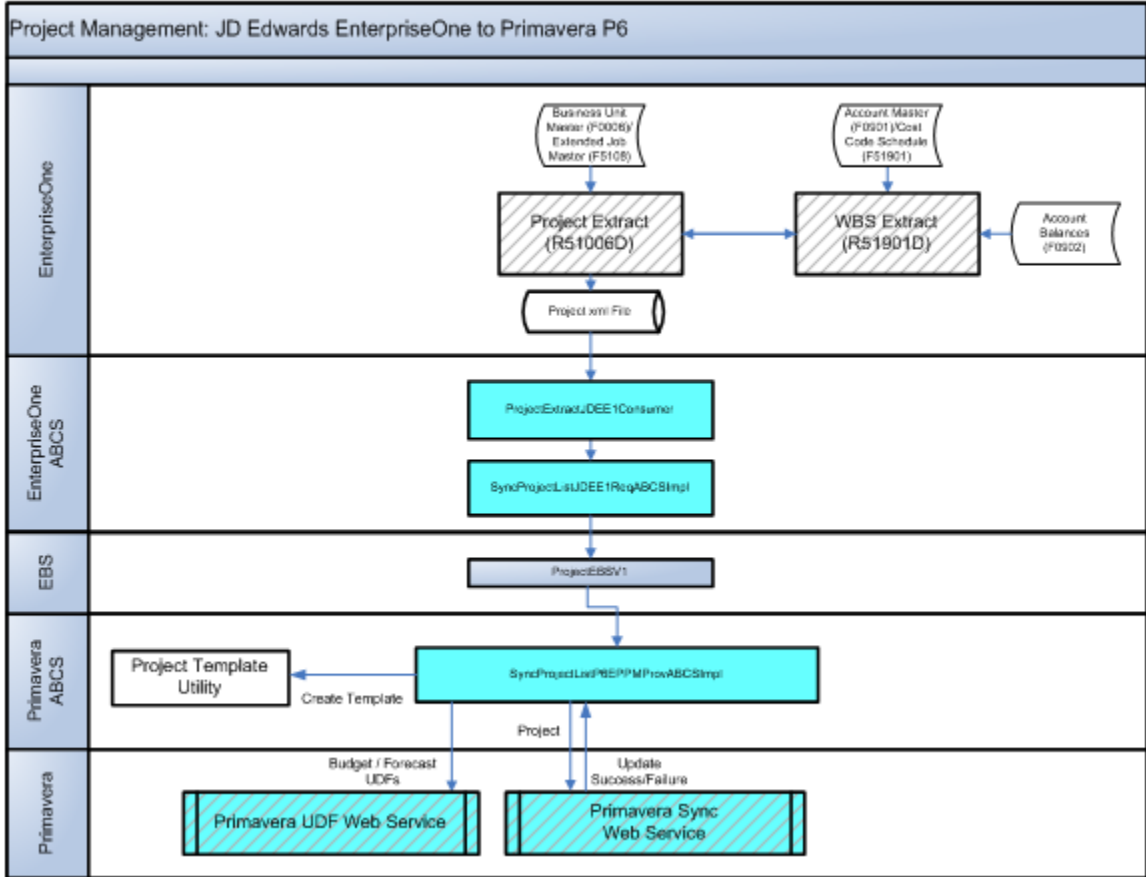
Project Management: JD Edwards EnterpriseOne to Primavera P6

EnterpriseOne

Business Unit Master (F0006)/ Extended Job Master (F5108)

Account Master (F0901)/Cost Code Schedule (F51901)

Project Extract (R51006D)

WBS Extract (R51901D)

Account Balances (F0902)

Project xml File

EnterpriseOne ABCS

ProjectExtractJDEE1Consumer

SyncProjectListJDEE1ReqABCSImpl

EBS

ProjectEBSV1

Primavera ABCS

Project Template Utility

Create Template

SyncProjectListP6EPPMProvABCSImpl

Project

Primavera

Budget / Forecast UDFs

Update Success/Failure

Primavera UDF Web Service

Primavera Sync Web Service